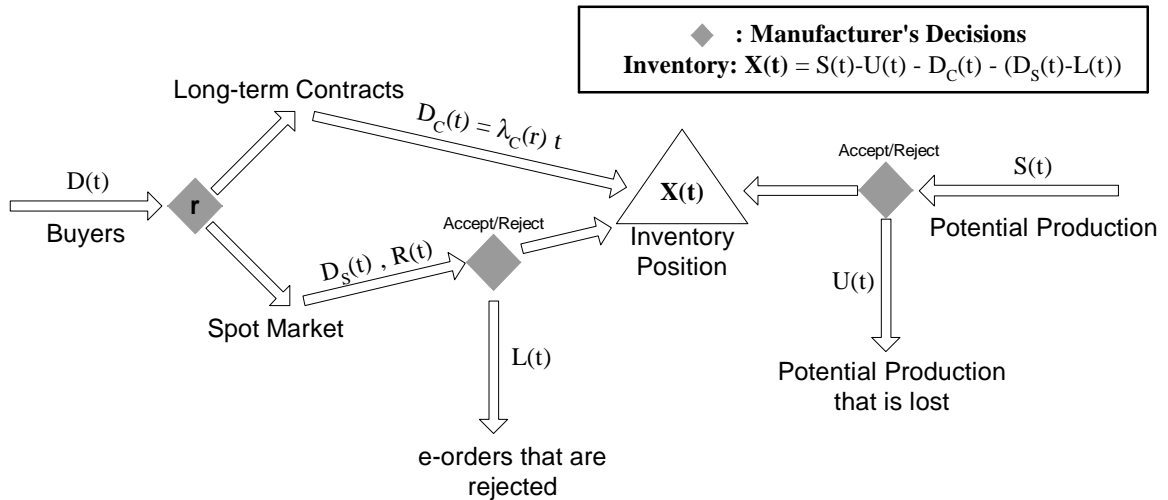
◆ : Manufacturer's Decisions
Inventory: $\mathbf{X(t)} = S(t)-U(t) - D_C(t) - (D_S(t)-L(t))$

Long-term Contracts

$D_C(t) = \lambda_C(r)\ t$

D(t)

r

Buyers

$D_S(t)$ , R(t)

Spot Market

Accept/Reject

L(t)

e-orders that are rejected

X(t)

Inventory Position

Accept/Reject

S(t)

Potential Production

U(t)

Potential Production that is lost